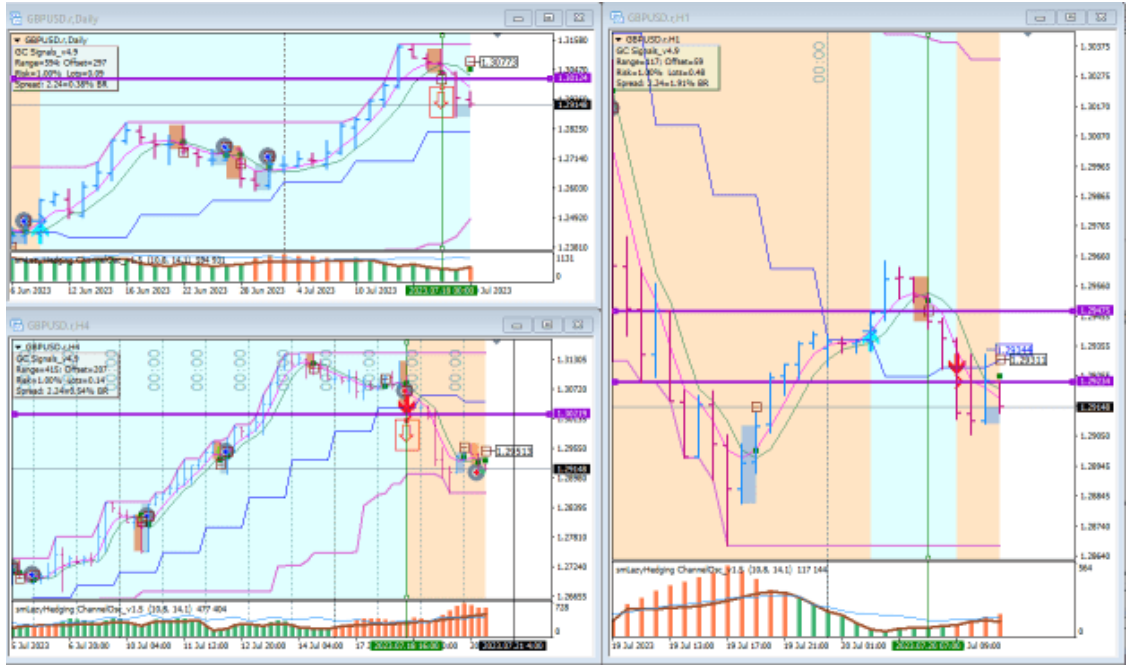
GBPUSD.r,Daily
GBPUSD.r,Daily
GC Signals_v4.9
Range=594 Offset=297
Risk=1.00% Lots=0.09
Spread: 2.24=0.38% BR
1.31680
1.30773
1.30670
1.30124
1.29148
1.28250
1.27140
1.26030
1.24920
1.23810
smLazyHedging ChannelOsc_v1.5 (10.8, 14.1) 394 931
1131
0
6 Jun 2023
12 Jun 2023
16 Jun 2023
22 Jun 2023
28 Jun 2023
4 Jul 2023
10 Jul 2023
2023.07.18 00:00
Jul 2023

GBPUSD.r,H4
GBPUSD.r,H4
GC Signals_v4.9
Range=415 Offset=207
Risk=1.00% Lots=0.14
Spread: 2.24=0.54% BR
1.31305
1.30720
1.30219
1.29513
1.29550
1.29148
1.28980
1.28395
1.27810
1.27240
1.26655
smLazyHedging ChannelOsc_v1.5 (10.8, 14.1) 477 404
728
0
5 Jul 2023
6 Jul 20:00
10 Jul 04:00
11 Jul 12:00
12 Jul 20:00
14 Jul 04:00
17
2023.07.18 16:00
2023.07.21 4:00

GBPUSD.r,H1
GBPUSD.r,H1
GC Signals_v4.9
Range=117 Offset=69
Risk=1.00% Lots=0.48
Spread: 2.24=1.91% BR
1.30375
1.30275
1.30170
1.30070
1.29965
1.29865
1.29765
1.29660
1.29475
1.29344
1.29355
1.29333
1.29218
1.29148
1.29050
1.28945
1.28845
1.28740
1.28640
smLazyHedging ChannelOsc_v1.5 (10.8, 14.1) 117 144
564
0
19 Jul 2023
19 Jul 13:00
19 Jul 17:00
19 Jul 21:00
20 Jul 01:00
2023.07.20 05:00
Jul 09:00